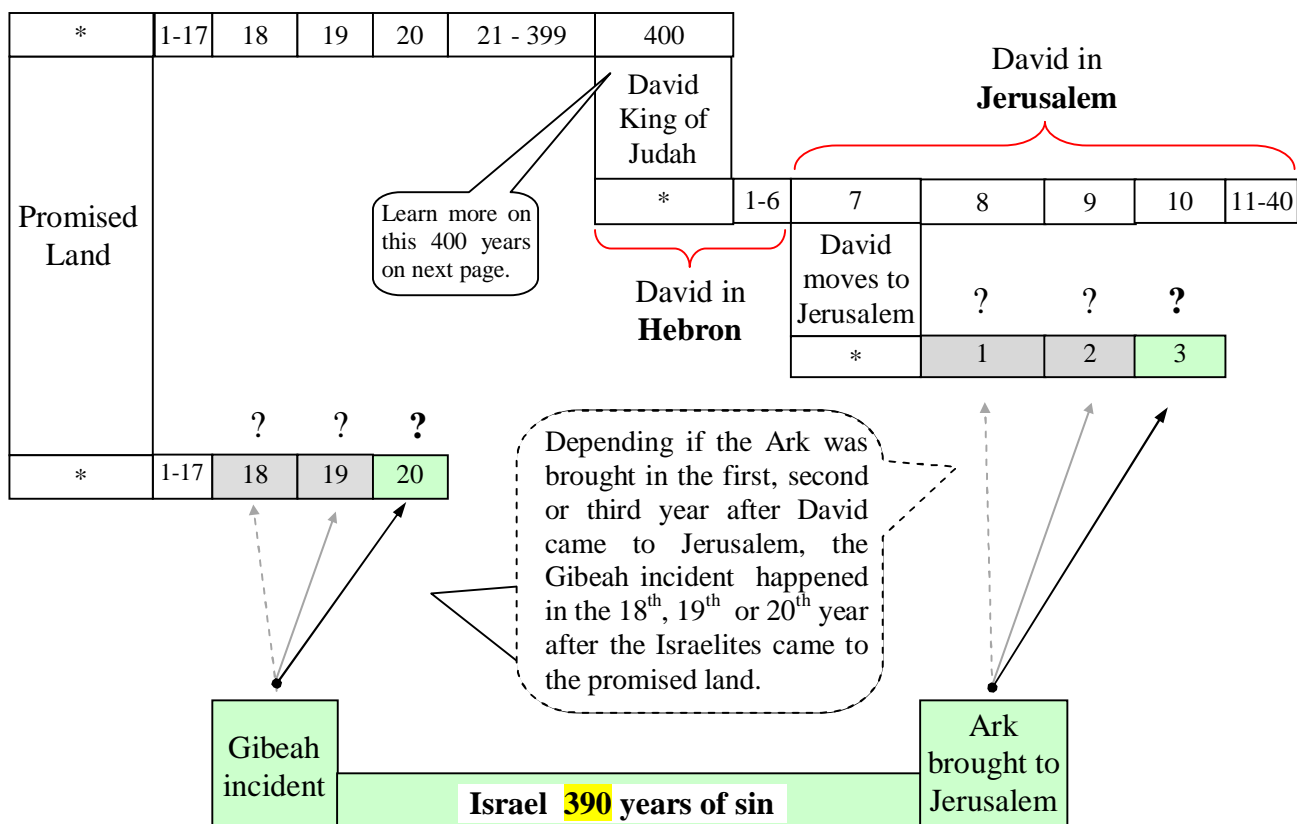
| * | 1-17 | 18 | 19 | 20 | 21 - 399 | 400 |
|---|---|---|---|---|---|---|

David King of Judah

David in **Jerusalem**

Learn more on this 400 years on next page.

Promised Land

| * | 1-6 | 7 | 8 | 9 | 10 | 11-40 |
|---|---|---|---|---|---|---|

David in **Hebron**

David moves to Jerusalem

? ? **?**

| * | 1 | 2 | 3 |
|---|---|---|---|

? ? **?**

| * | 1-17 | 18 | 19 | 20 |
|---|---|---|---|---|

Depending if the Ark was brought in the first, second or third year after David came to Jerusalem, the Gibeah incident happened in the $18^{th}$, $19^{th}$ or $20^{th}$ year after the Israelites came to the promised land.

Gibeah incident

Ark brought to Jerusalem

**Israel 390 years of sin**